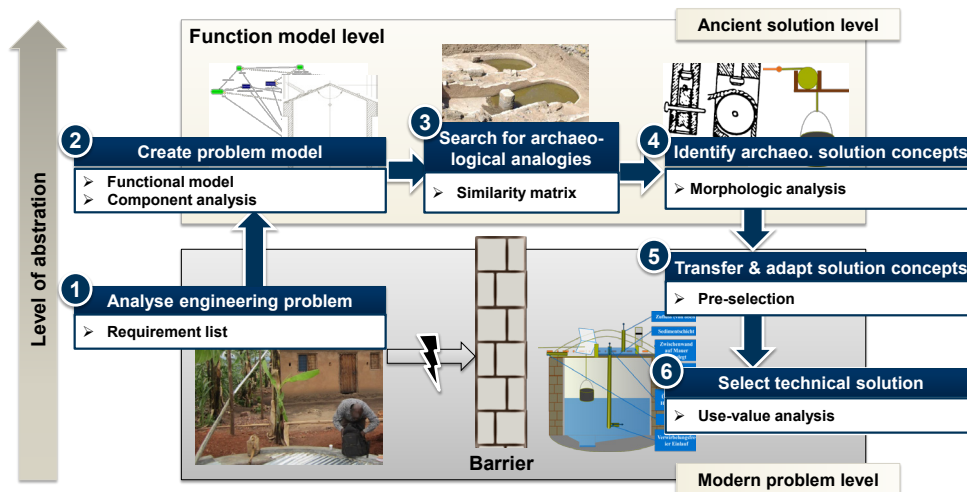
Level of abstraction

Function model level

Ancient solution level

2 Create problem model
➢ Functional model
➢ Component analysis

3 Search for archaeological analogies
➢ Similarity matrix

4 Identify archaeo. solution concepts
➢ Morphologic analysis

5 Transfer & adapt solution concepts
➢ Pre-selection

1 Analyse engineering problem
➢ Requirement list

6 Select technical solution
➢ Use-value analysis

Sedimentschicht

Zwischenwand auf Mauer

Barrier

Modern problem level